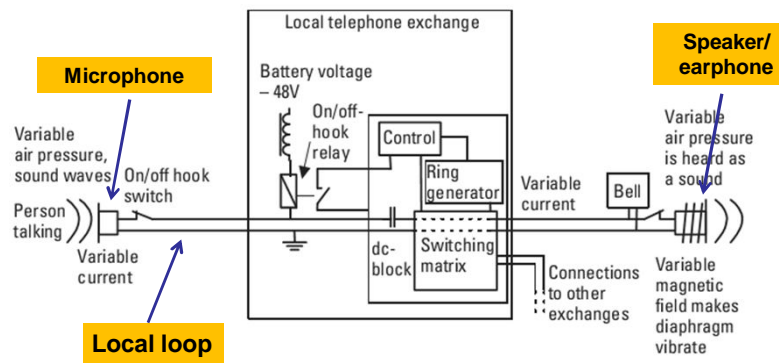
Local telephone exchange

Microphone

Speaker/ earphone

Battery voltage – 48V

On/off-hook relay

Control

Ring generator

Variable air pressure, sound waves

On/off hook switch

Person talking

Variable current

Variable current

Bell

Variable air pressure is heard as a sound

dc-block

Switching matrix

Connections to other exchanges

Variable magnetic field makes diaphragm vibrate

Local loop